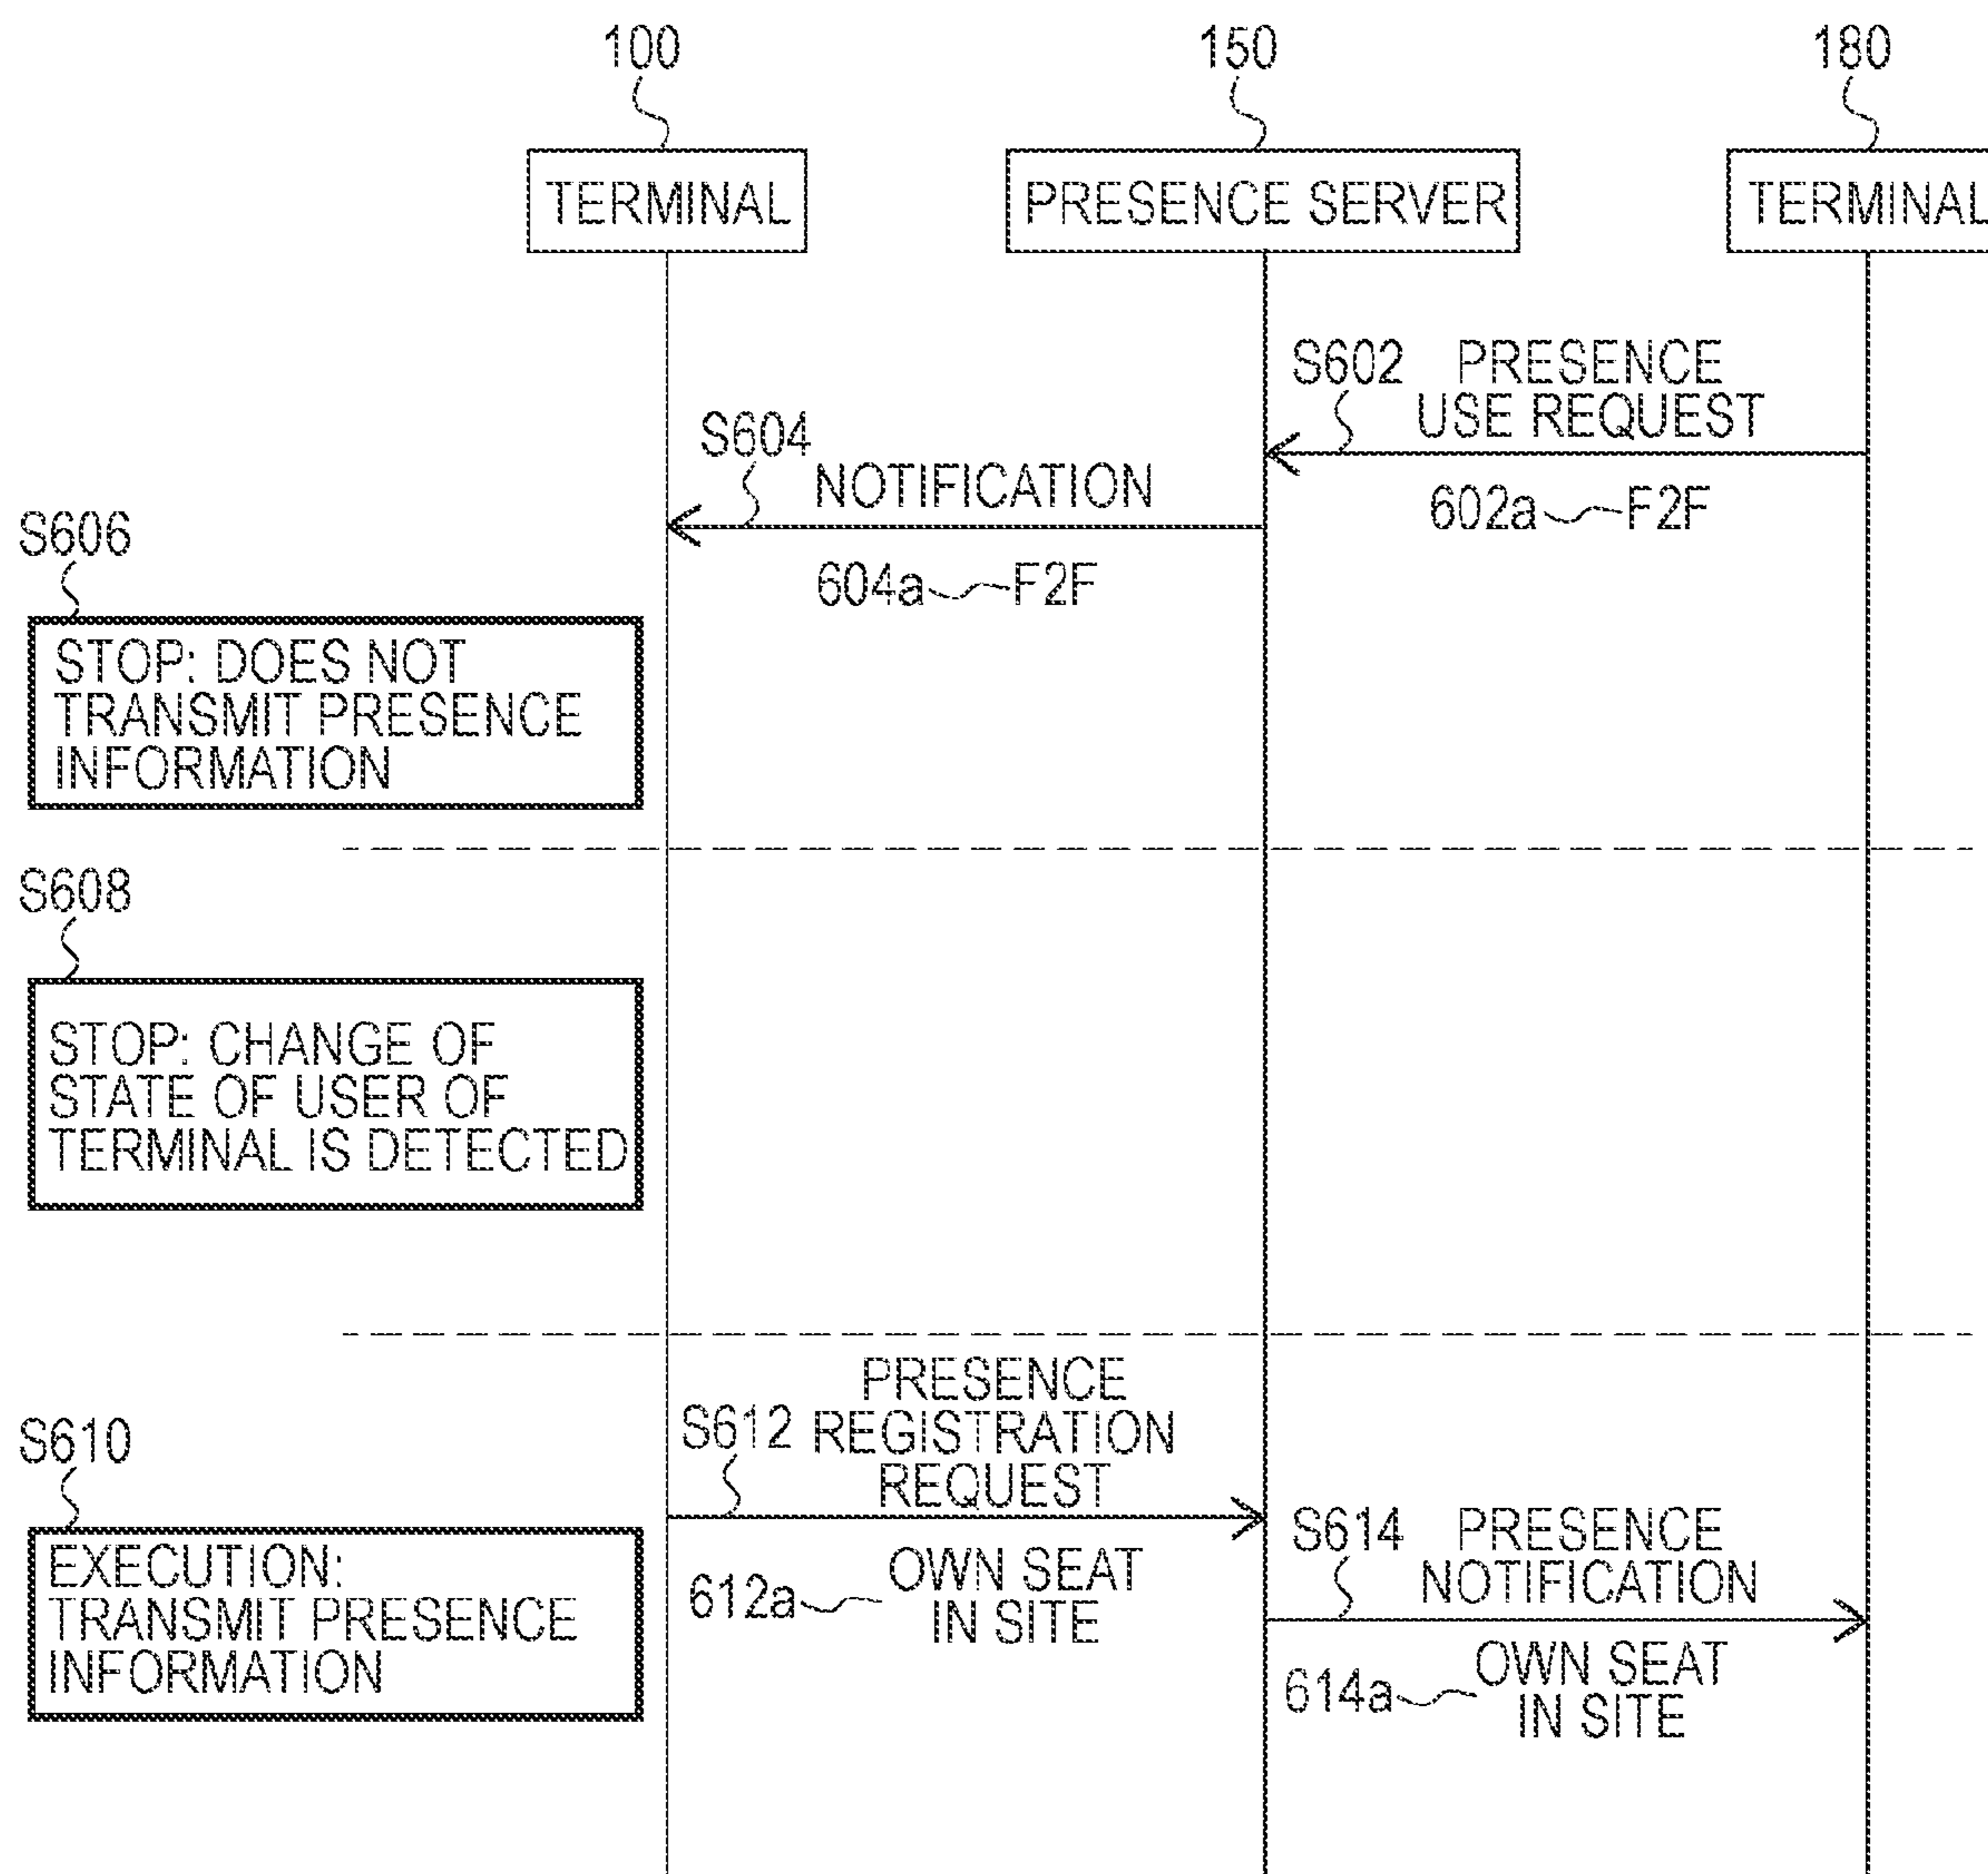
100

TERMINAL

150

PRESENCE SERVER

180

TERMINAL

S602 PRESENCE USE REQUEST

602a F2F

S604 NOTIFICATION

604a F2F

S606

STOP: DOES NOT TRANSMIT PRESENCE INFORMATION

S608

STOP: CHANGE OF STATE OF USER OF TERMINAL IS DETECTED

S610

EXECUTION: TRANSMIT PRESENCE INFORMATION

S612 PRESENCE REGISTRATION REQUEST

612a OWN SEAT IN SITE

S614 PRESENCE NOTIFICATION

614a OWN SEAT IN SITE